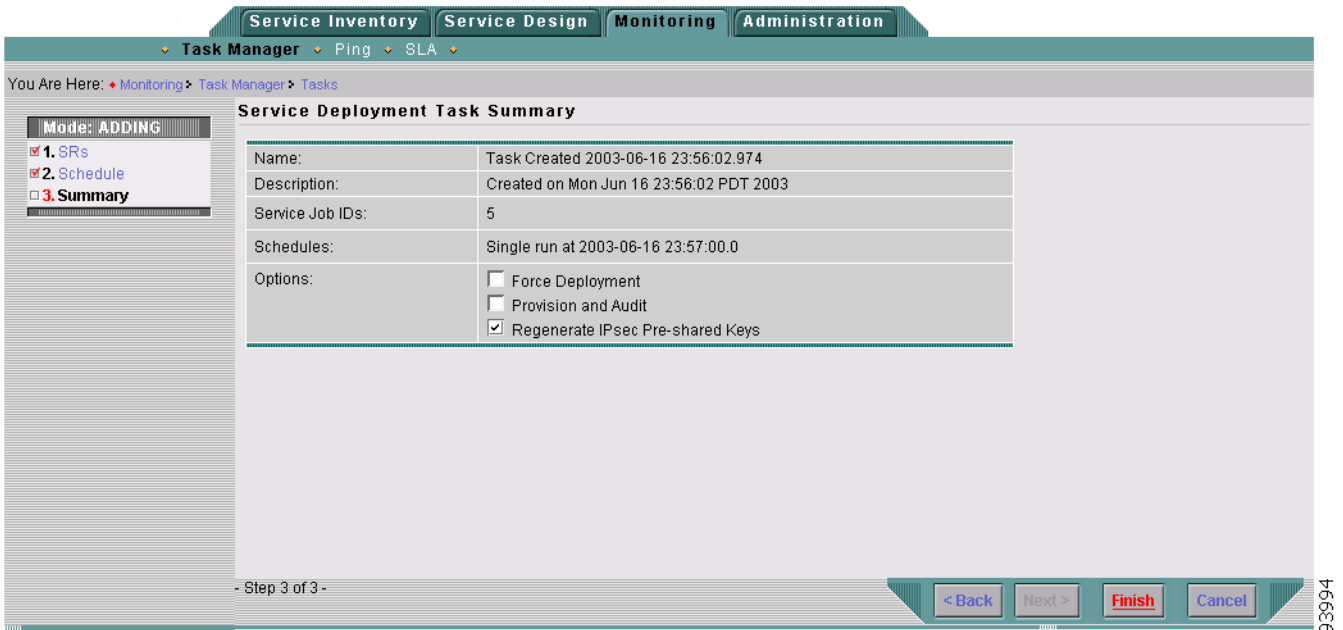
Service Inventory | Service Design | Monitoring | Administration

Task Manager · Ping · SLA

You Are Here: Monitoring > Task Manager > Tasks

Mode: ADDING
1. SRs
2. Schedule
3. Summary

Service Deployment Task Summary

| | |
|---|---|
| Name: | Task Created 2003-06-16 23:56:02.974 |
| Description: | Created on Mon Jun 16 23:56:02 PDT 2003 |
| Service Job IDs: | 5 |
| Schedules: | Single run at 2003-06-16 23:57:00.0 |
| Options: | ☐ Force Deployment ☐ Provision and Audit ☑ Regenerate IPsec Pre-shared Keys |

- Step 3 of 3 -

< Back | Next > | Finish | Cancel

93994